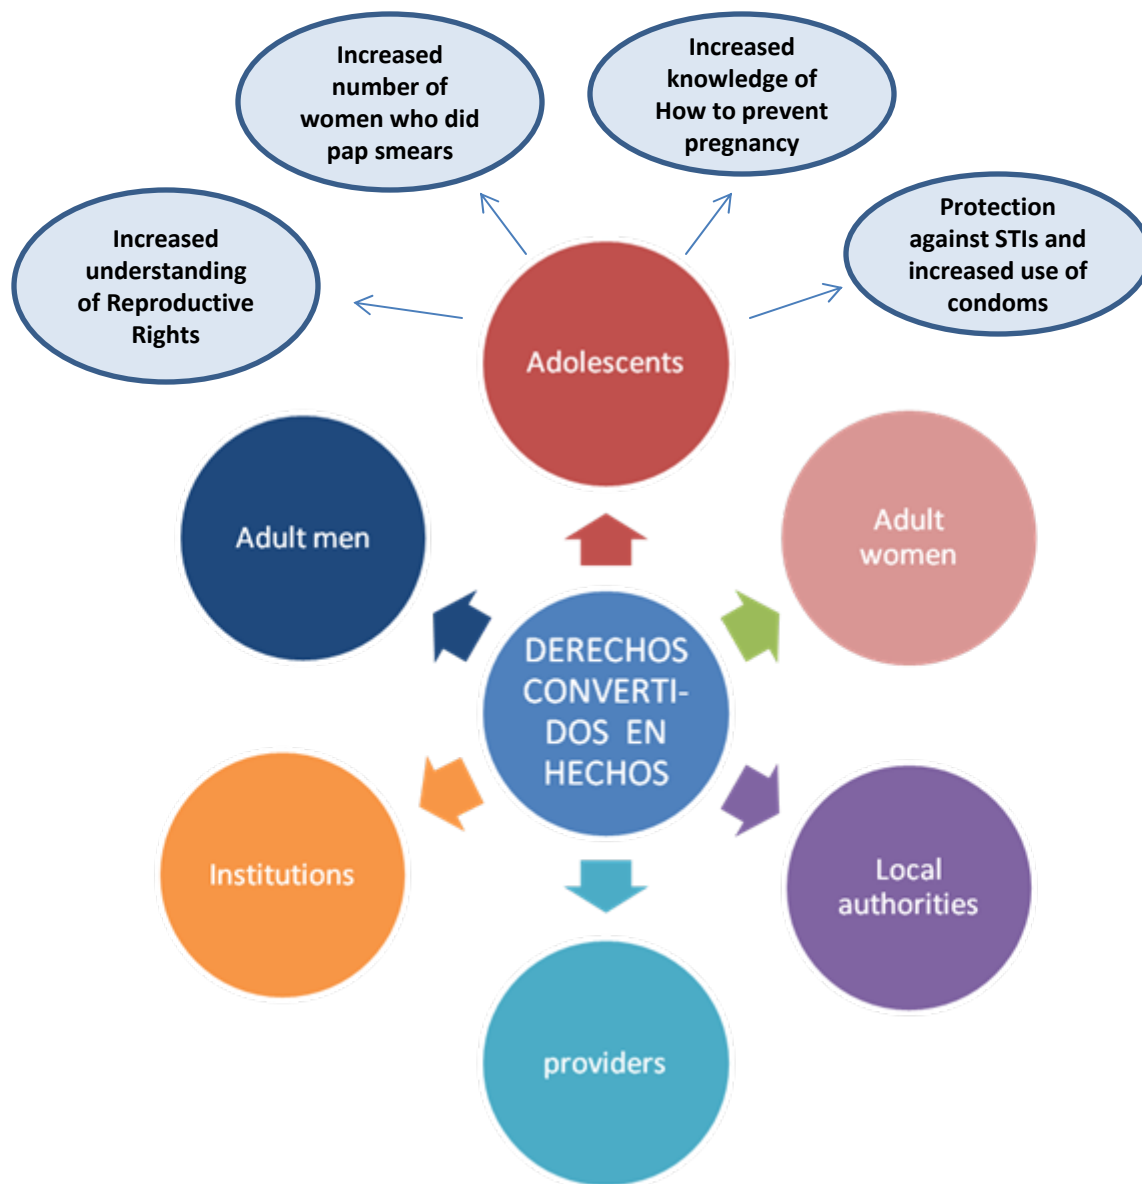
Increased number of women who did pap smears

Increased knowledge of How to prevent pregnancy

Increased understanding of Reproductive Rights

Protection against STIs and increased use of condoms

Adolescents

Adult men

Adult women

DERECHOS CONVERTIDOS EN HECHOS

Institutions

Local authorities

providers